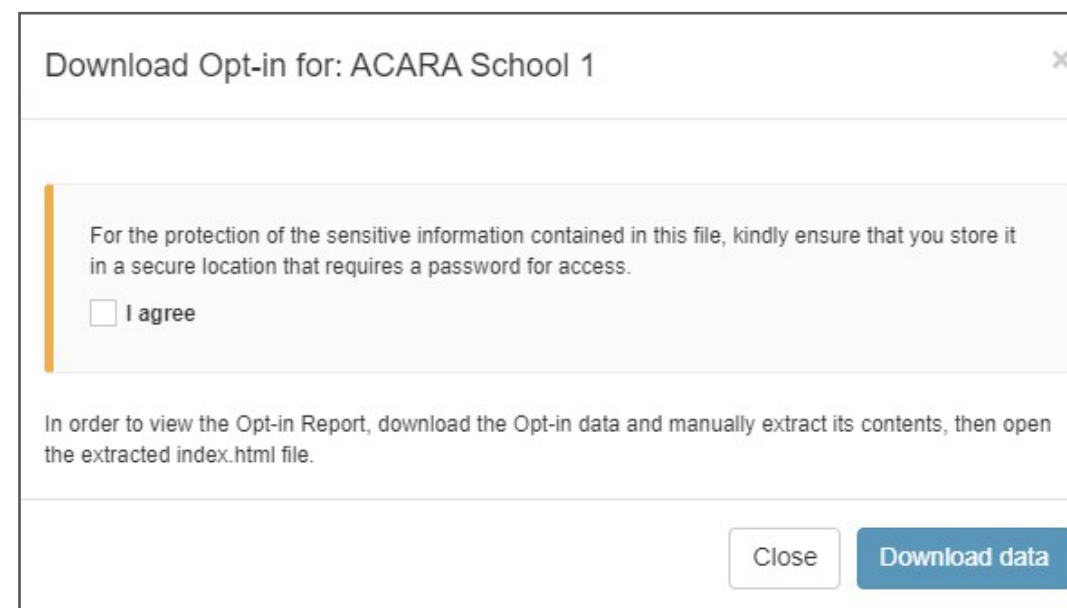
Download Opt-in for: ACARA School 1

×

For the protection of the sensitive information contained in this file, kindly ensure that you store it in a secure location that requires a password for access.

I agree

In order to view the Opt-in Report, download the Opt-in data and manually extract its contents, then open the extracted index.html file.

Close

Download data